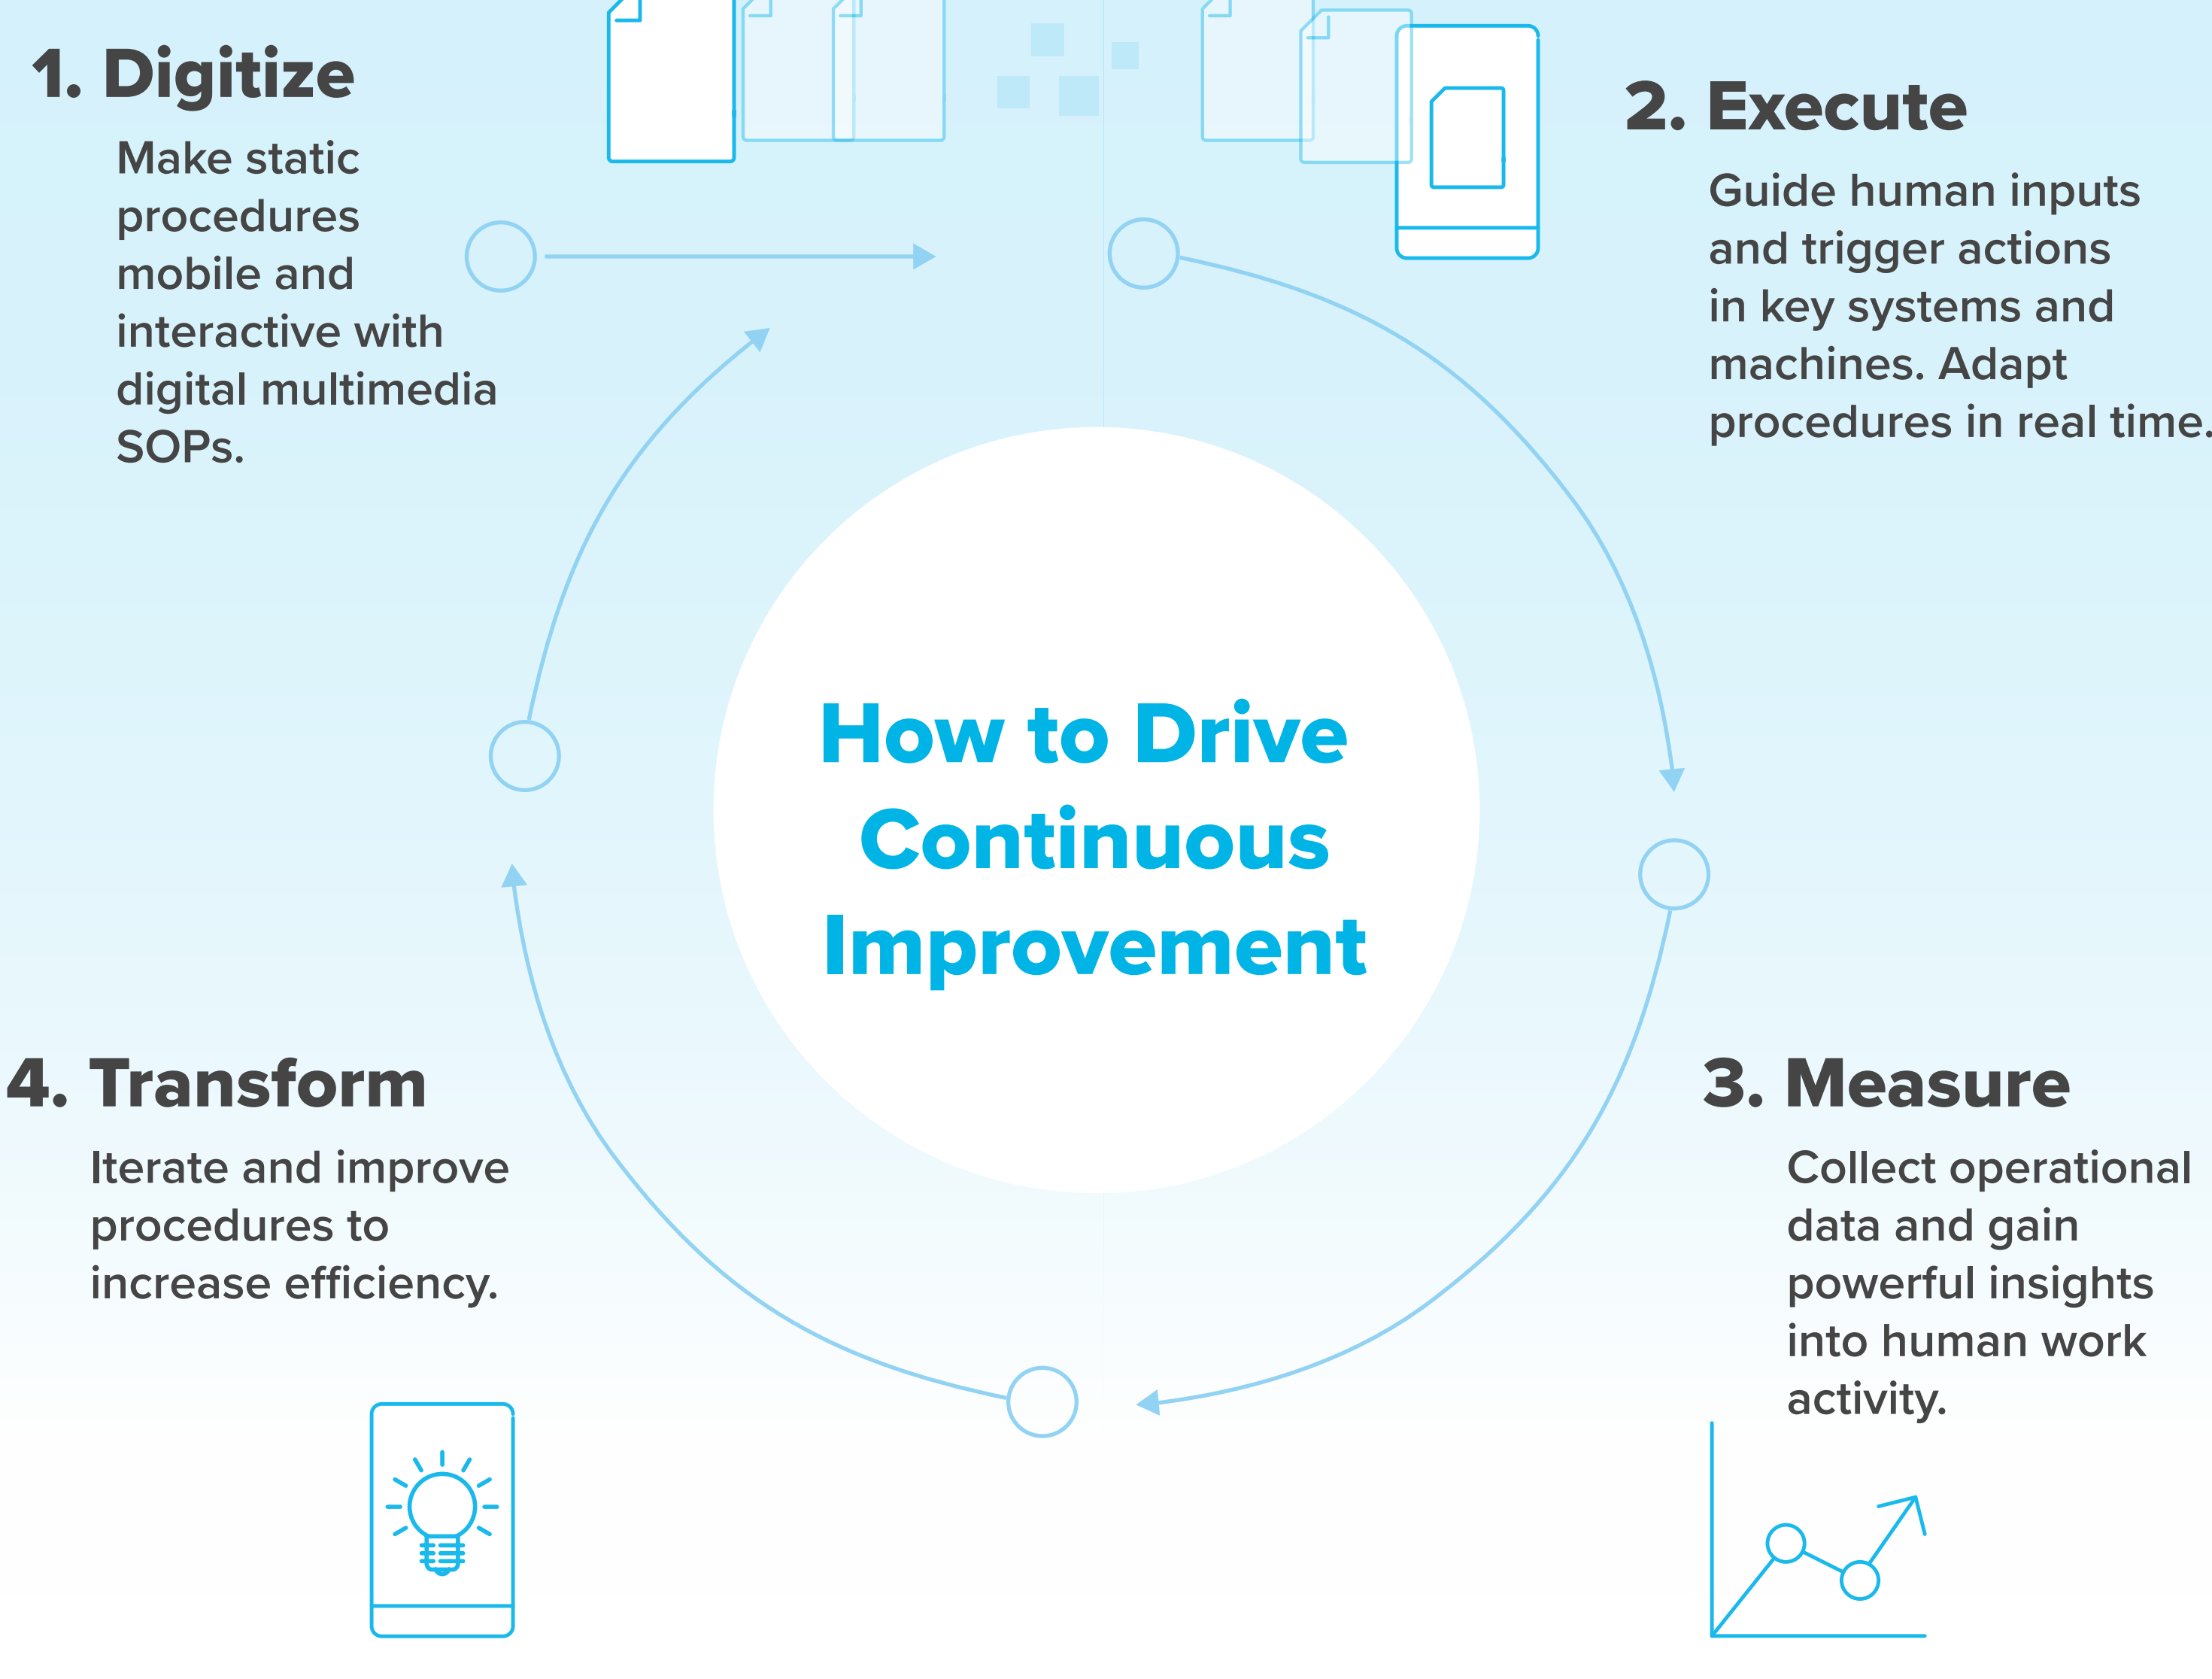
1. Digitize

Make static procedures mobile and interactive with digital multimedia SOPs.

2. Execute

Guide human inputs and trigger actions in key systems and machines. Adapt procedures in real time.

How to Drive Continuous Improvement

4. Transform

Iterate and improve procedures to increase efficiency.

3. Measure

Collect operational data and gain powerful insights into human work activity.